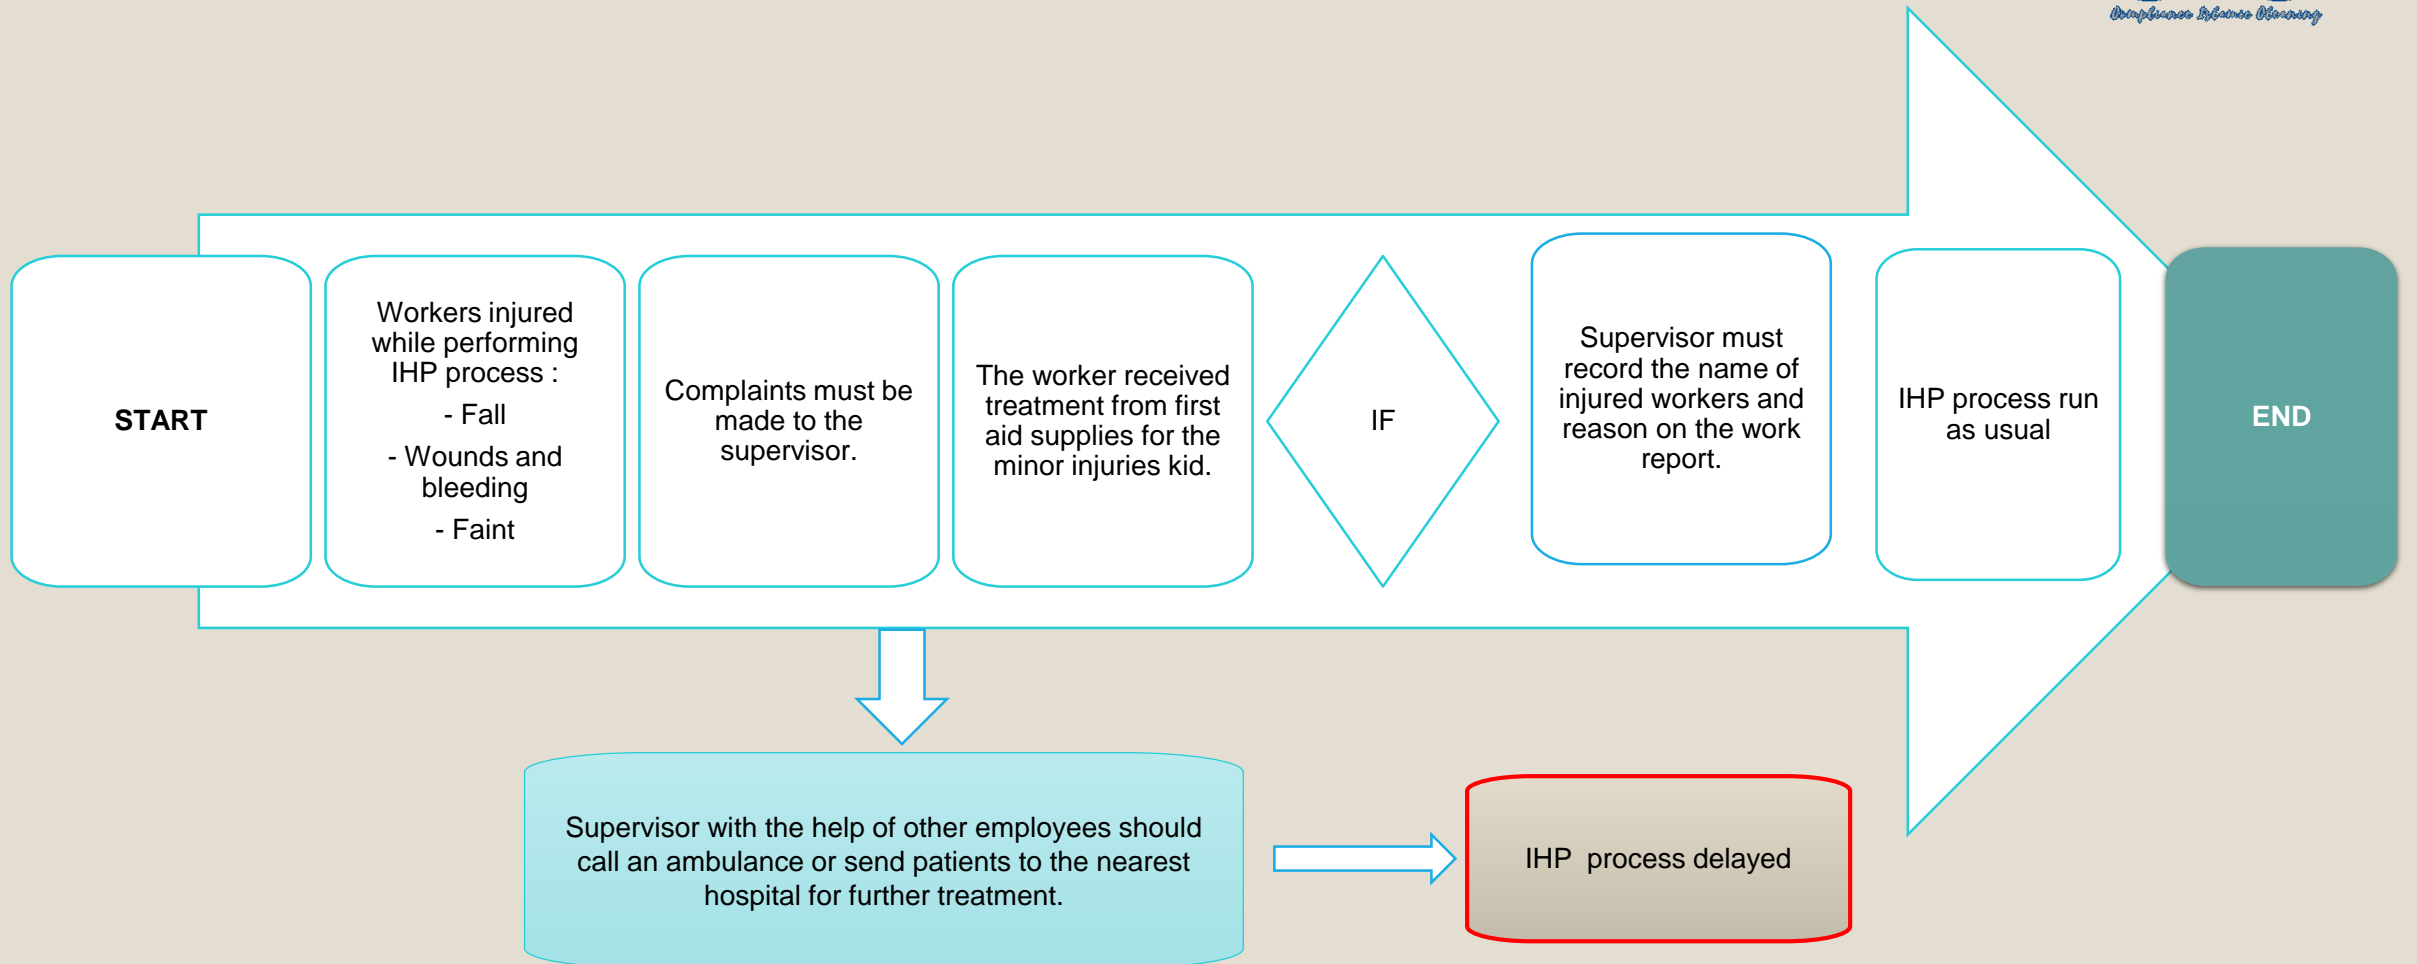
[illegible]

START

Workers injured while performing IHP process :

- Fall

- Wounds and bleeding

- Faint

Complaints must be made to the supervisor.

The worker received treatment from first aid supplies for the minor injuries kid.

IF

Supervisor must record the name of injured workers and reason on the work report.

IHP process run as usual

END

Supervisor with the help of other employees should call an ambulance or send patients to the nearest hospital for further treatment.

IHP process delayed